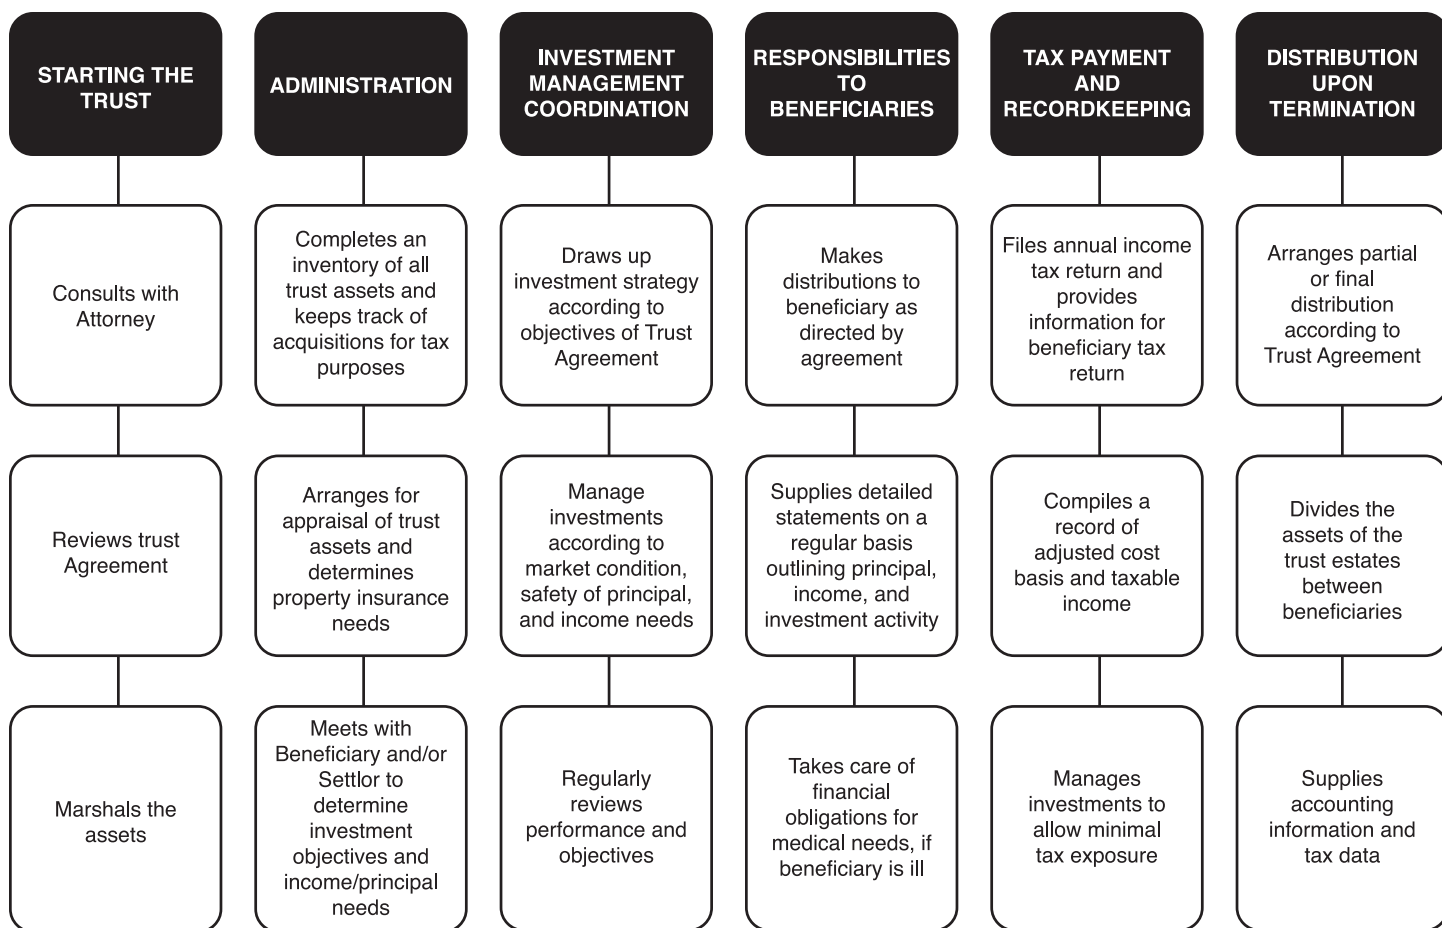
STARTING THE TRUST

Consults with Attorney

Reviews trust Agreement

Marshals the assets

ADMINISTRATION

Completes an inventory of all trust assets and keeps track of acquisitions for tax purposes

Arranges for appraisal of trust assets and determines property insurance needs

Meets with Beneficiary and/or Settlor to determine investment objectives and income/principal needs

INVESTMENT MANAGEMENT COORDINATION

Draws up investment strategy according to objectives of Trust Agreement

Manage investments according to market condition, safety of principal, and income needs

Regularly reviews performance and objectives

RESPONSIBILITIES TO BENEFICIARIES

Makes distributions to beneficiary as directed by agreement

Supplies detailed statements on a regular basis outlining principal, income, and investment activity

Takes care of financial obligations for medical needs, if beneficiary is ill

TAX PAYMENT AND RECORDKEEPING

Files annual income tax return and provides information for beneficiary tax return

Compiles a record of adjusted cost basis and taxable income

Manages investments to allow minimal tax exposure

DISTRIBUTION UPON TERMINATION

Arranges partial or final distribution according to Trust Agreement

Divides the assets of the trust estates between beneficiaries

Supplies accounting information and tax data